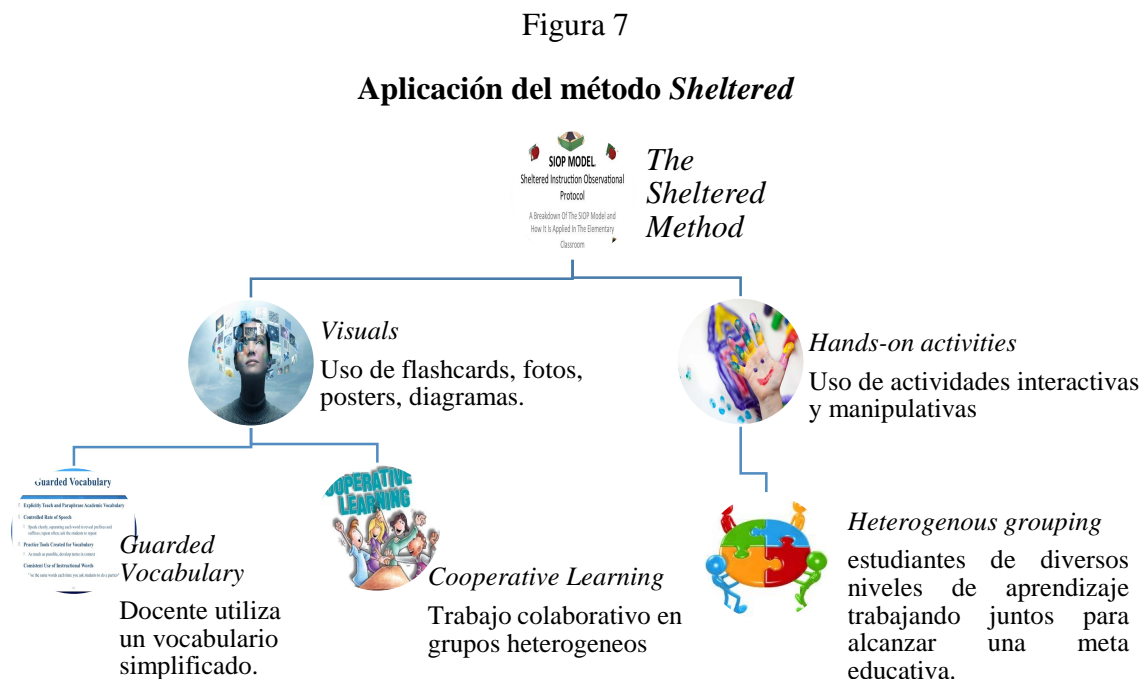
Figura 7

**Aplicación del método *Sheltered***

SIOP MODEL
Sheltered Instruction Observational Protocol
A Breakdown Of The SIOP Model and How It Is Applied In The Elementary Classroom

*The Sheltered Method*

*Visuals*
Uso de flashcards, fotos, posters, diagramas.

*Hands-on activities*
Uso de actividades interactivas y manipulativas

Guarded Vocabulary
Explicitly Teach and Paraphrase Academic Vocabulary
Controlled Rate of Speech
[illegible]
Practice Tools Created for Vocabulary
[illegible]
Consistent Use of Instructional Words
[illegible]

*Guarded Vocabulary*
Docente utiliza un vocabulario simplificado.

COOPERATIVE LEARNING

*Cooperative Learning*
Trabajo colaborativo en grupos heterogeneos

*Heterogenous grouping*
estudiantes de diversos niveles de aprendizaje trabajando juntos para alcanzar una meta educativa.